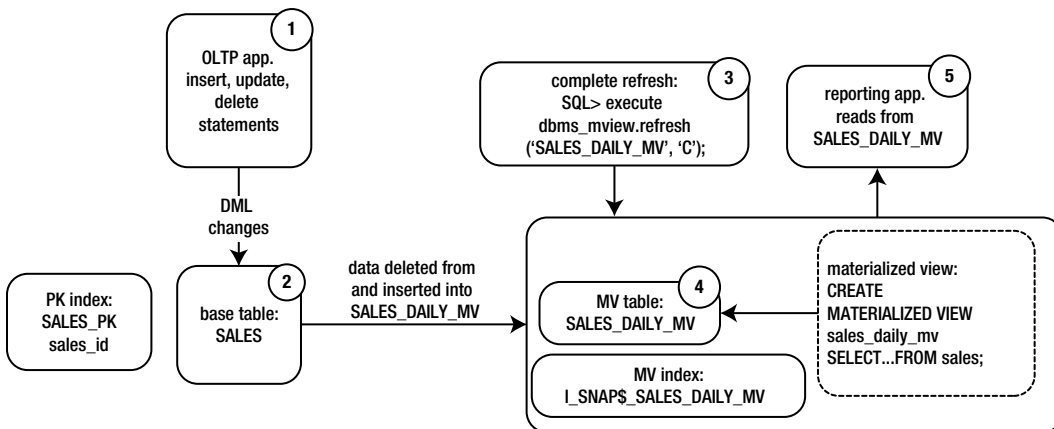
1
OLTP app. insert, update, delete statements

DML changes

2
base table: SALES

PK index: SALES_PK sales_id

data deleted from and inserted into SALES_DAILY_MV

3
complete refresh: SQL> execute dbms_mview.refresh ('SALES_DAILY_MV', 'C');

5
reporting app. reads from SALES_DAILY_MV

4
MV table: SALES_DAILY_MV

MV index: I_SNAP$_SALES_DAILY_MV

materialized view: CREATE MATERIALIZED VIEW sales_daily_mv SELECT...FROM sales;